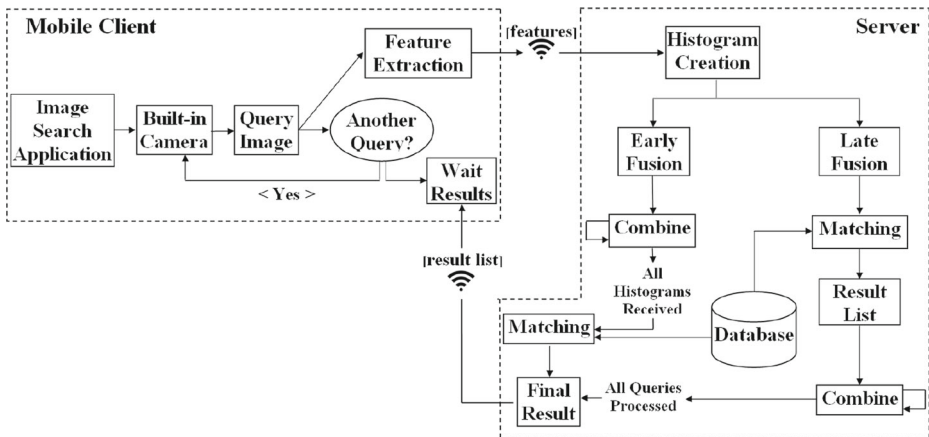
Mobile Client

Server

Image Search Application

Built-in Camera

Query Image

Feature Extraction

Another Query?

Wait Results

< Yes >

[features]

Histogram Creation

Early Fusion

Late Fusion

Combine

Matching

All Histograms Received

Database

Result List

[result list]

Matching

Final Result

All Queries Processed

Combine